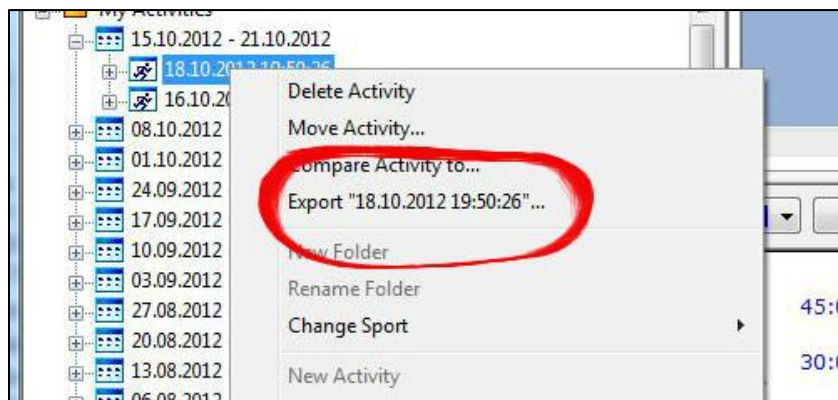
My Activities
15.10.2012 - 21.10.2012
18.10.2012 19:50:26
16.10.20
08.10.2012
01.10.2012
24.09.2012
17.09.2012
10.09.2012
03.09.2012
27.08.2012
20.08.2012
13.08.2012
06.08.2012

Delete Activity
Move Activity...
Compare Activity to...
Export "18.10.2012 19:50:26"...
New Folder
Rename Folder
Change Sport
New Activity

45:0
30:0